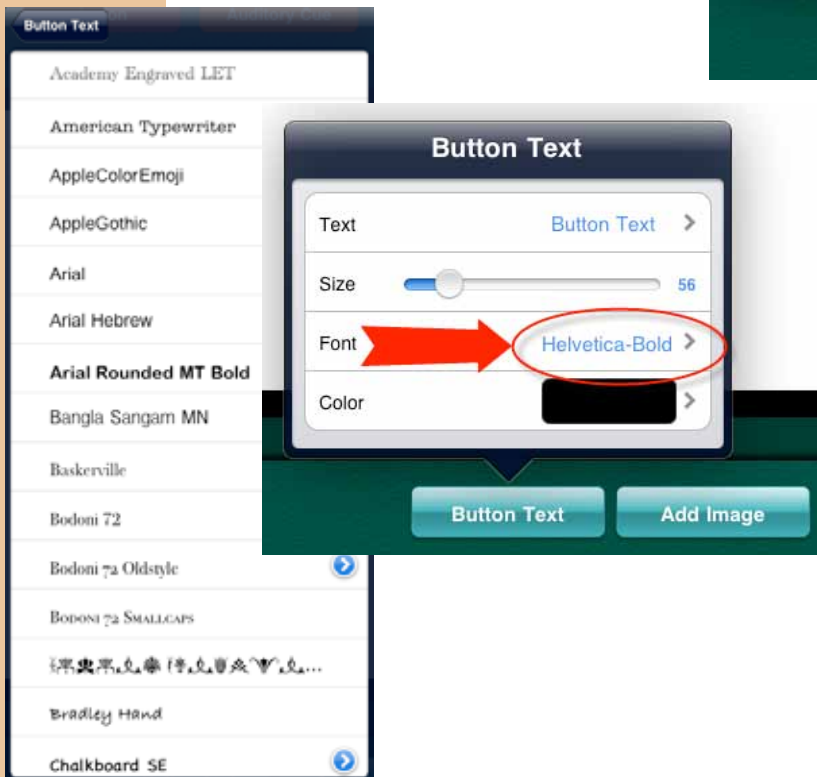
Button Text

Academy Engraved LET

American Typewriter

AppleColorEmoji

AppleGothic

Arial

Arial Hebrew

Arial Rounded MT Bold

Bangla Sangam MN

Baskerville

Bodoni 72

Bodoni 72 Oldstyle

Bodoni 72 Smallcaps

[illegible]

Bradley Hand

Chalkboard SE

Button Text

Text Button Text

Size 56

Font Helvetica-Bold

Color

Button Text

Add Image